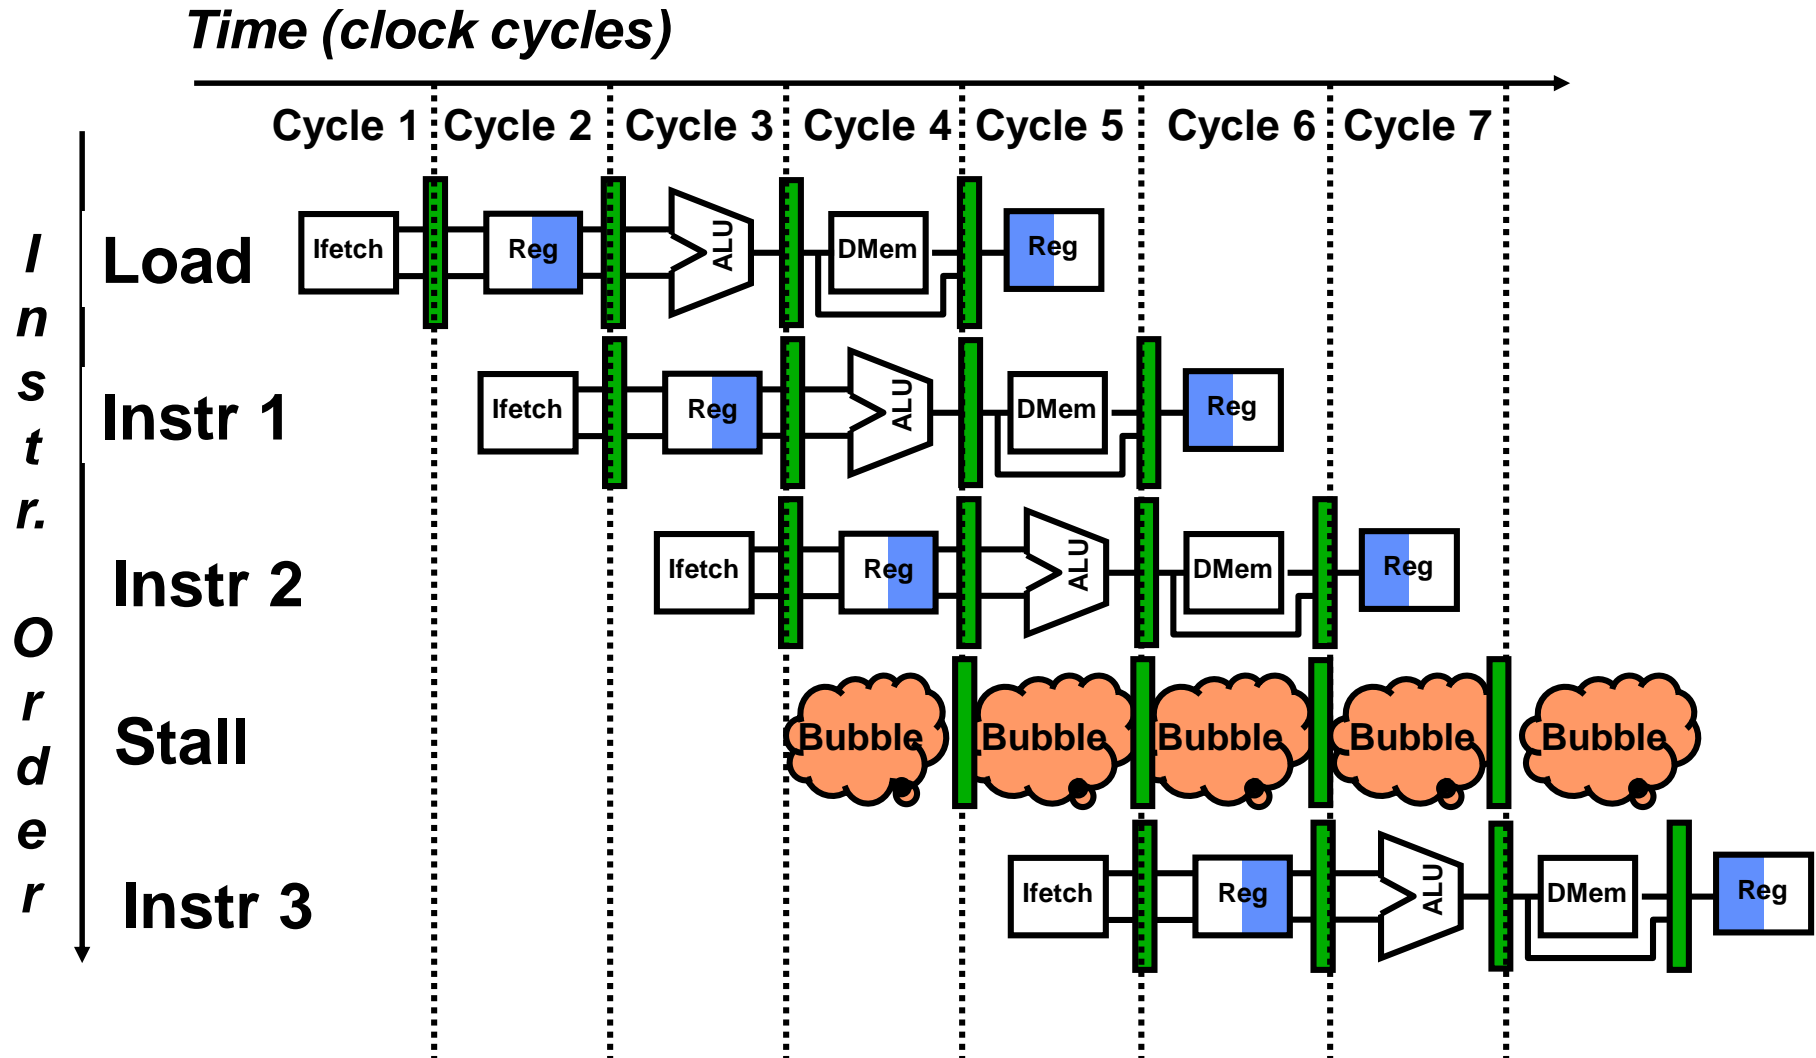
Time (clock cycles)

Cycle 1 Cycle 2 Cycle 3 Cycle 4 Cycle 5 Cycle 6 Cycle 7

I n s t r. O r d e r

Load
Ifetch Reg ALU DMem Reg

Instr 1
Ifetch Reg ALU DMem Reg

Instr 2
Ifetch Reg ALU DMem Reg

Stall
Bubble Bubble Bubble Bubble Bubble

Instr 3
Ifetch Reg ALU DMem Reg